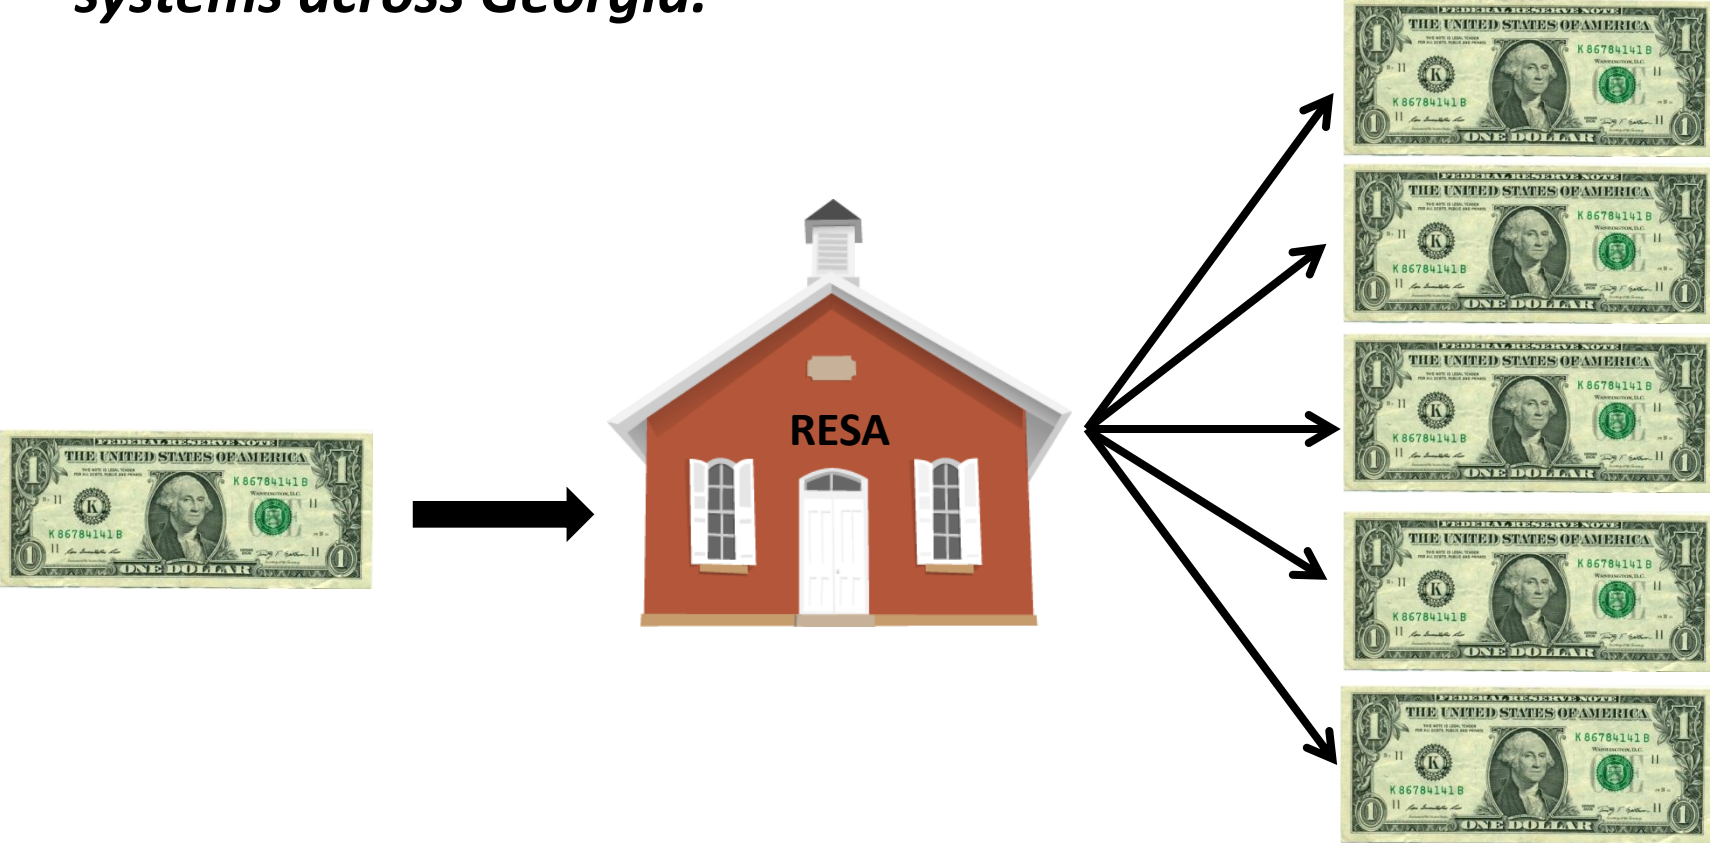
systems across Georgia.

FEDERAL RESERVE NOTE
THE UNITED STATES OF AMERICA
K 86784141 B
K
K 86784141 B
1
ONE DOLLAR

RESA

FEDERAL RESERVE NOTE
THE UNITED STATES OF AMERICA
K 86784141 B
K
K 86784141 B
1
ONE DOLLAR

FEDERAL RESERVE NOTE
THE UNITED STATES OF AMERICA
K 86784141 B
K
K 86784141 B
1
ONE DOLLAR

FEDERAL RESERVE NOTE
THE UNITED STATES OF AMERICA
K 86784141 B
K
K 86784141 B
1
ONE DOLLAR

FEDERAL RESERVE NOTE
THE UNITED STATES OF AMERICA
K 86784141 B
K
K 86784141 B
1
ONE DOLLAR

FEDERAL RESERVE NOTE
THE UNITED STATES OF AMERICA
K 86784141 B
K
K 86784141 B
1
ONE DOLLAR